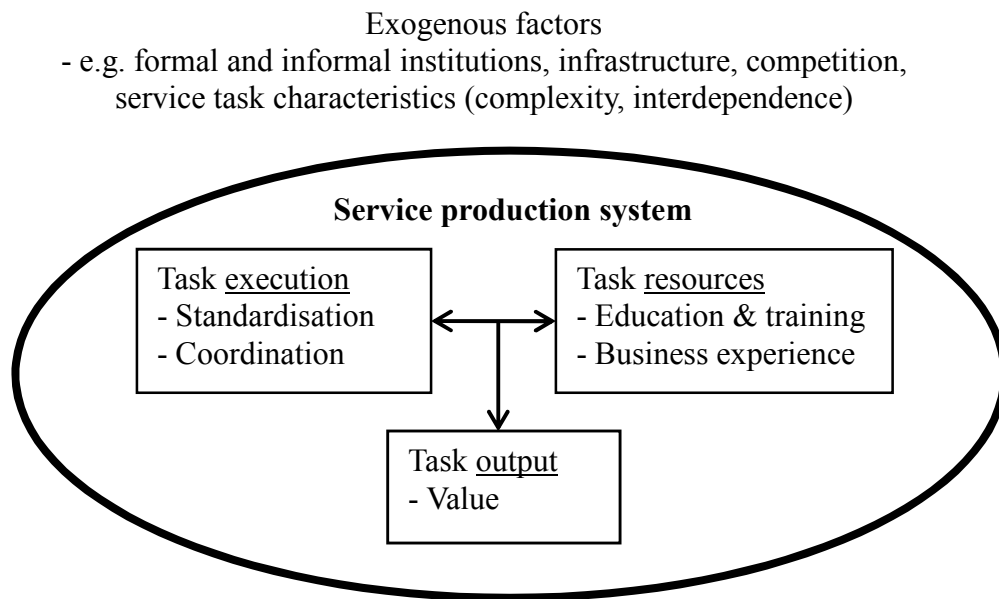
Exogenous factors
- e.g. formal and informal institutions, infrastructure, competition, service task characteristics (complexity, interdependence)

**Service production system**

Task execution
- Standardisation
- Coordination

Task resources
- Education & training
- Business experience

Task output
- Value